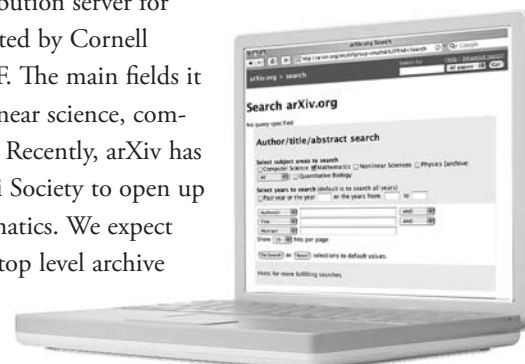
ibution server for
ted by Cornell
F. The main fields it
near science, com-
Recently, arXiv has
Society to open up
natics. We expect
top level archive

arXiv.org Search

arXiv.org > search

Search arXiv.org

Author/title/abstract search

Select subject areas to search
Computer Science Mathematics Nonlinear Sciences Physics (archive:
All Quantitative Biology

Select years to search (default is to search all years)
Past year or the year or the years from to

Author AND
Title AND
Abstract AND
Show 25 hits per page

Do Search Reset selections to default values.